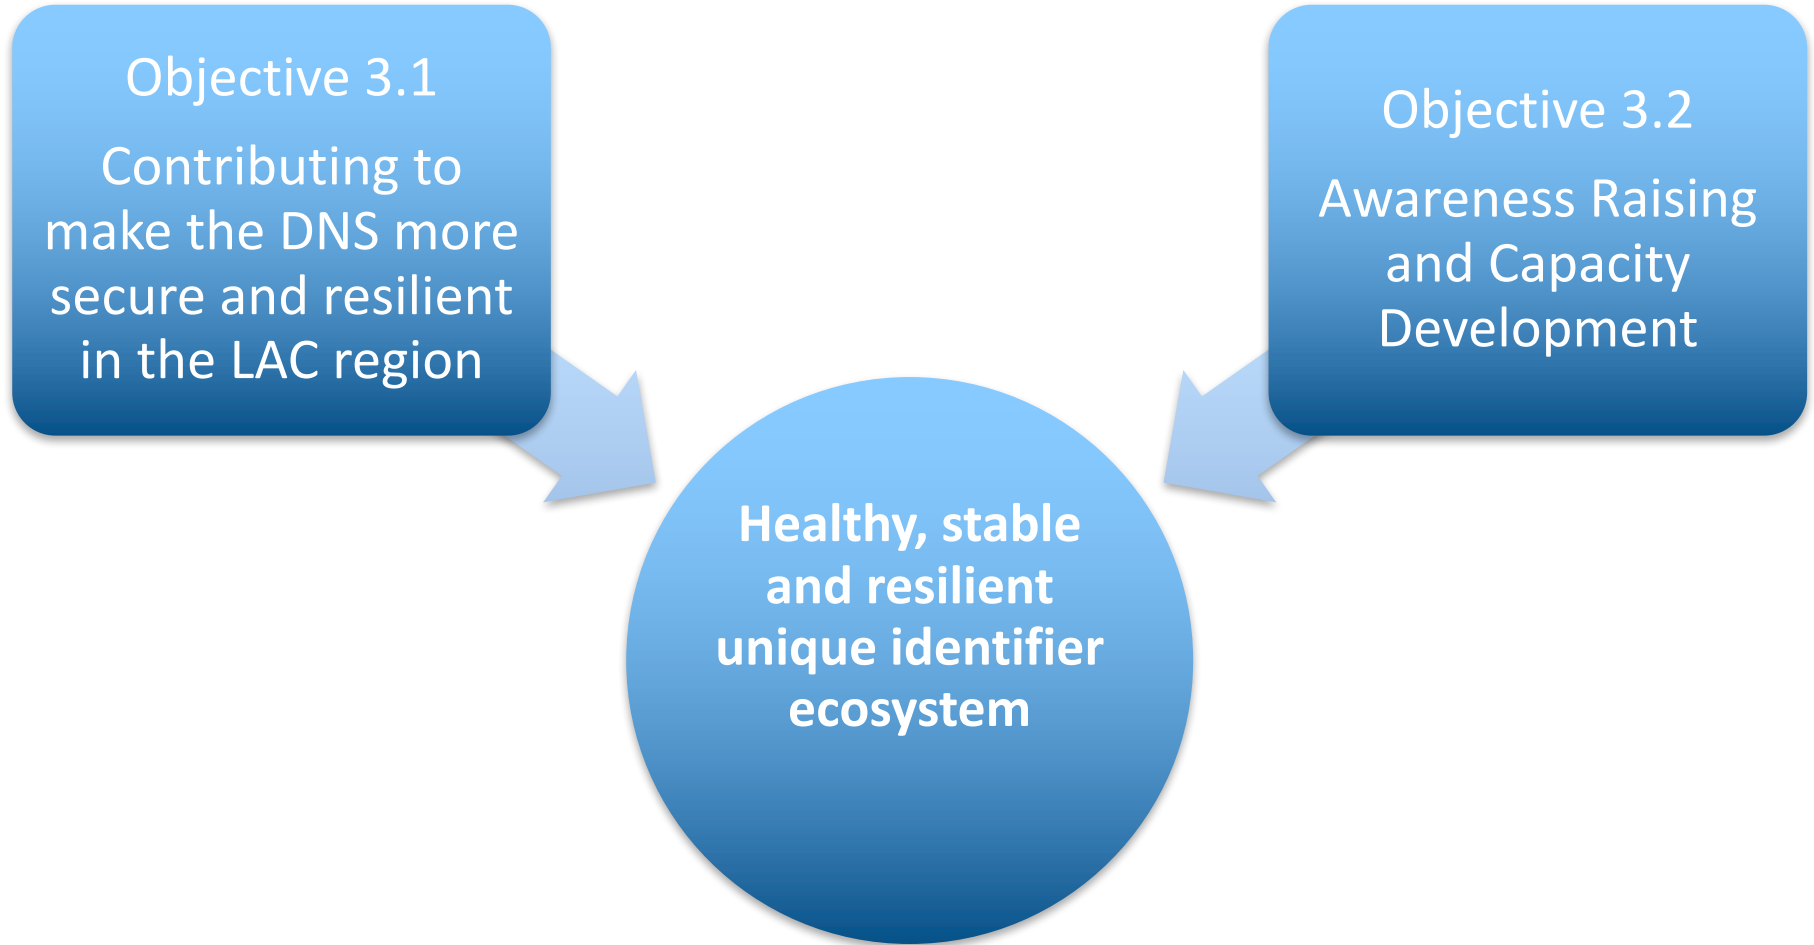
Objective 3.1

Contributing to make the DNS more secure and resilient in the LAC region

Objective 3.2

Awareness Raising and Capacity Development

Healthy, stable and resilient unique identifier ecosystem